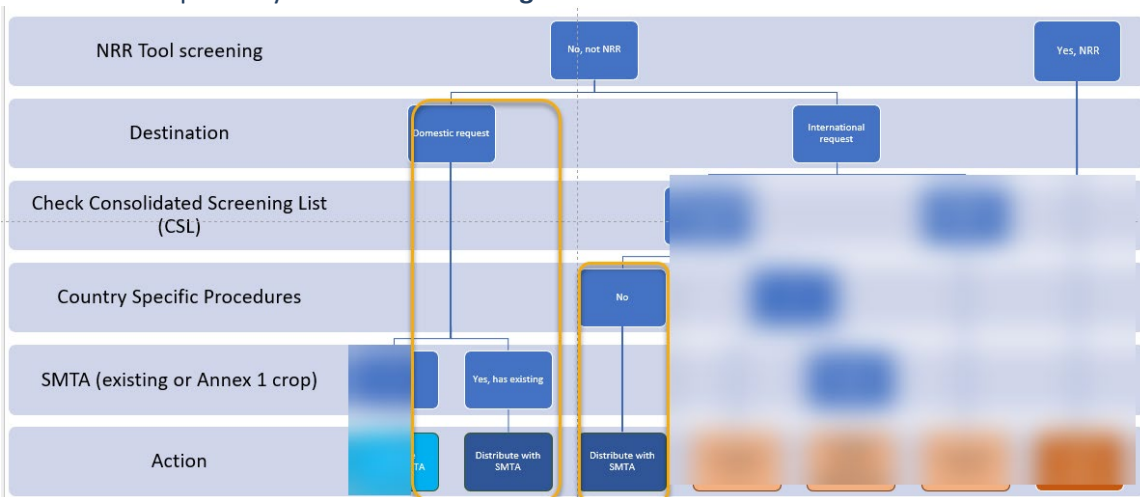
NRR Tool screening

No, not NRR

Yes, NRR

Destination

Domestic request

International request

Check Consolidated Screening List (CSL)

Country Specific Procedures

No

SMTA (existing or Annex 1 crop)

Yes, has existing

Action

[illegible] TA

Distribute with SMTA

Distribute with SMTA